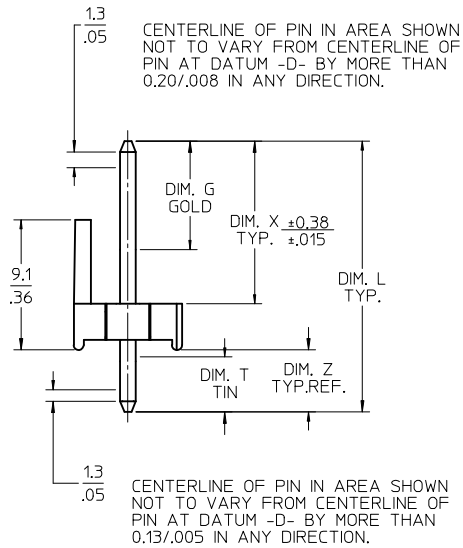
1.3
.05

CENTERLINE OF PIN IN AREA SHOWN NOT TO VARY FROM CENTERLINE OF PIN AT DATUM -D- BY MORE THAN 0.20/.008 IN ANY DIRECTION.

DIM. G
GOLD

DIM. X $\frac{\pm 0.38}{\pm .015}$
TYP.

9.1
.36

DIM. L
TYP.

DIM. T
TIN

DIM. Z
TYP.REF.

1.3
.05

CENTERLINE OF PIN IN AREA SHOWN NOT TO VARY FROM CENTERLINE OF PIN AT DATUM -D- BY MORE THAN 0.13/.005 IN ANY DIRECTION.